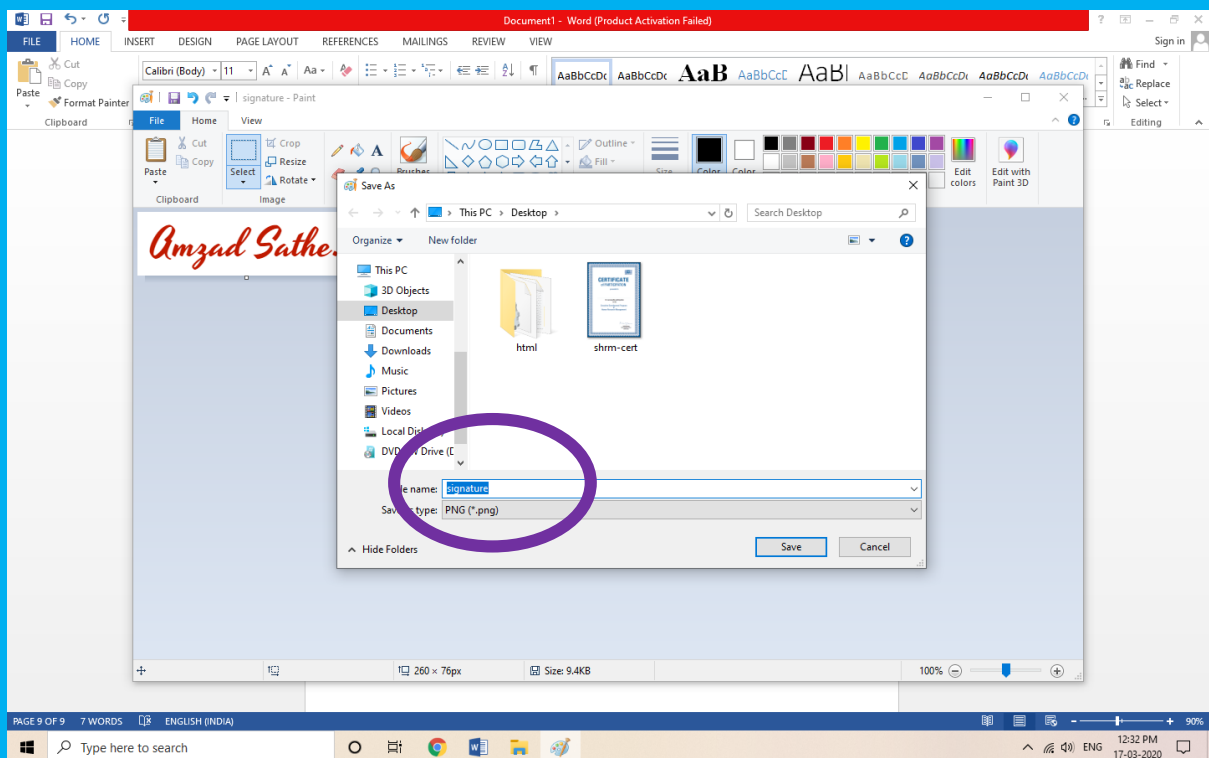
Document1 - Word (Product Activation Failed)

FILE HOME INSERT DESIGN PAGE LAYOUT REFERENCES MAILINGS REVIEW VIEW Sign in

Cut Copy Format Painter Paste Clipboard
Calibri (Body) 11
AaBbCcDc AaBbCcDc AaB AaBbCcC AaBl AaBbCcC AaBbCcDc AaBbCcDc AaBbCcDc
Find Replace Select Editing

signature - Paint
File Home View
Paste Cut Copy Clipboard Select Crop Resize Rotate Image Brushes Outline Fill Size Color Color Edit colors Edit with Paint 3D

Amzad Sathe.

Save As
This PC > Desktop > Search Desktop
Organize New folder
This PC
3D Objects
Desktop
Documents
Downloads
Music
Pictures
Videos
Local Disk
DVD RW Drive (D
html
shrm-cert
CERTIFICATE
File name: signature
Save as type: PNG (*.png)
Hide Folders
Save Cancel

260 × 76px Size: 9.4KB 100%

PAGE 9 OF 9 7 WORDS ENGLISH (INDIA) 90%

Type here to search ENG 12:32 PM 17-03-2020